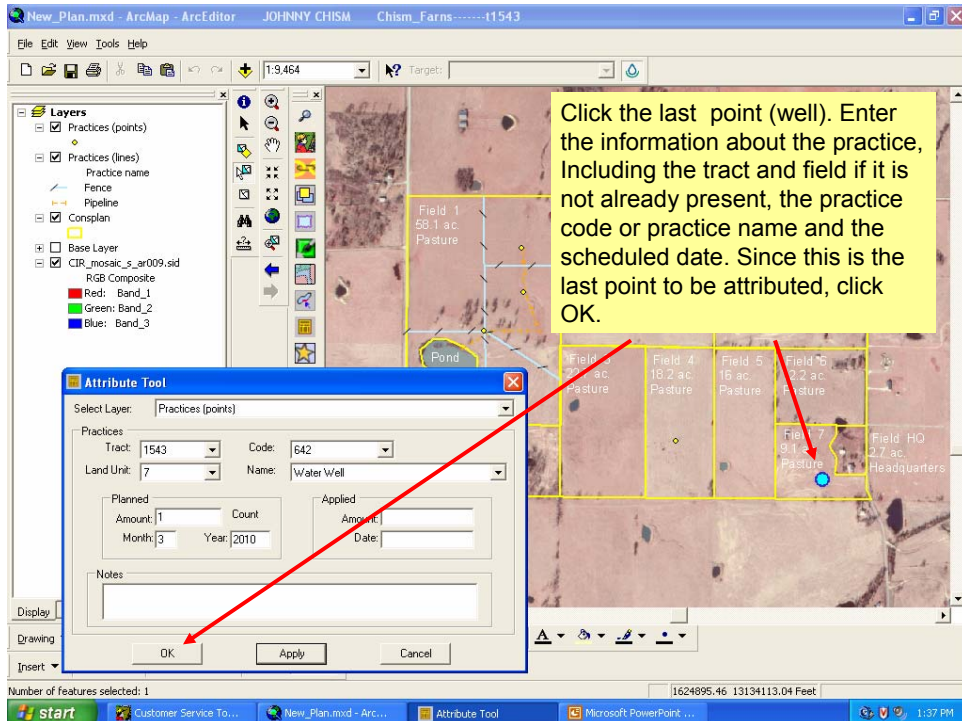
New_Plan.mxd - ArcMap - ArcEditor JOHNNY CHISM Chism_Farns-------t1543

File Edit View Tools Help

1:9,464

Target:

Layers
Practices (points)
Practices (lines)
Practice name
Fence
Pipeline
Consplan
Base Layer
CIR_mosaic_s_ar009.sid
RGB Composite
Red: Band_1
Green: Band_2
Blue: Band_3

Click the last point (well). Enter the information about the practice, Including the tract and field if it is not already present, the practice code or practice name and the scheduled date. Since this is the last point to be attributed, click OK.

Field 1
58.1 ac.
Pasture

Pond

Field 3
22.1 ac.
Pasture

Field 4
18.2 ac.
Pasture

Field 5
16 ac.
Pasture

Field 6
2.2 ac.
Pasture

Field 7
9.1 ac.
Pasture

Field HQ
2.7 ac.
Headquarters

Attribute Tool

Select Layer: Practices (points)

Practices
Tract: 1543
Code: 642
Land Unit: 7
Name: Water Well

Planned
Amount: 1
Count
Month: 3
Year: 2010

Applied
Amount:
Date:

Notes

OK Apply Cancel

Display

Drawing

Insert

Number of features selected: 1

1624895.46 13134113.04 Feet

start Customer Service To... New_Plan.mxd - Arc... Attribute Tool Microsoft PowerPoint ... 1:37 PM